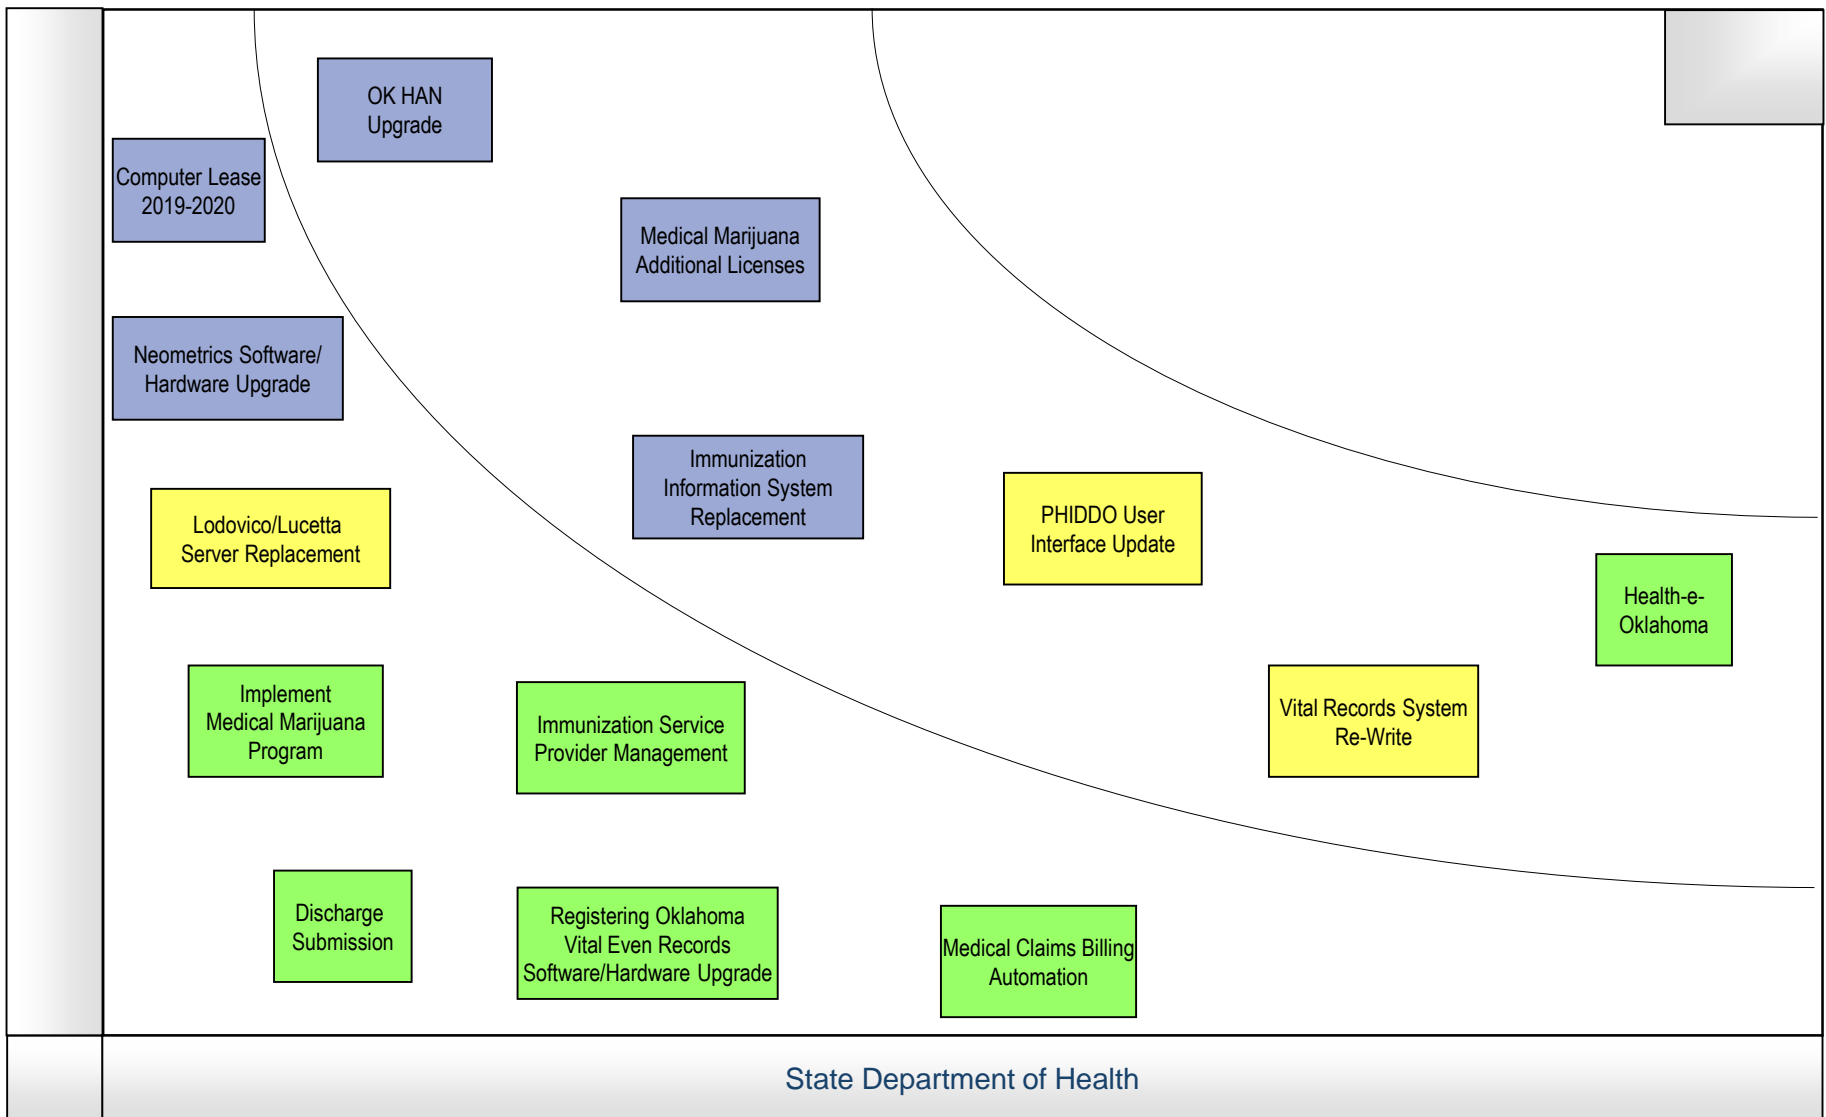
OK HAN Upgrade

Computer Lease 2019-2020

Medical Marijuana Additional Licenses

Neometrics Software/ Hardware Upgrade

Immunization Information System Replacement

Lodovico/Lucetta Server Replacement

PHIDDO User Interface Update

Health-e-Oklahoma

Implement Medical Marijuana Program

Immunization Service Provider Management

Vital Records System Re-Write

Discharge Submission

Registering Oklahoma Vital Even Records Software/Hardware Upgrade

Medical Claims Billing Automation

State Department of Health